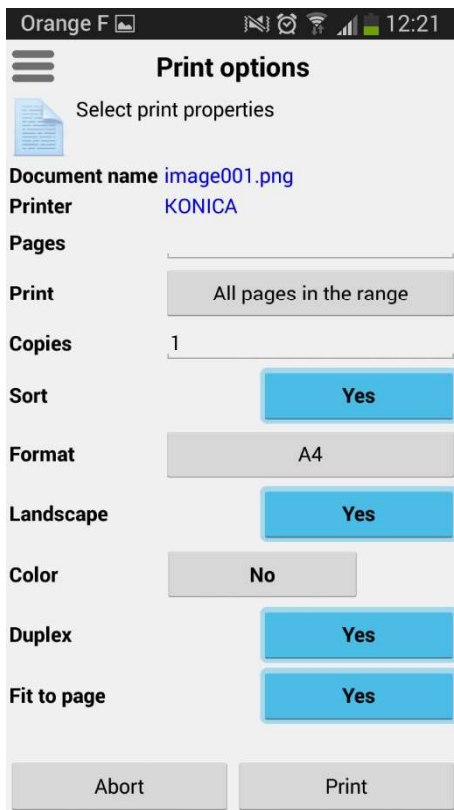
Orange F 12:21

Print options

Select print properties

Document name image001.png
Printer KONICA
Pages
Print All pages in the range
Copies 1
Sort Yes
Format A4
Landscape Yes
Color No
Duplex Yes
Fit to page Yes

Abort Print